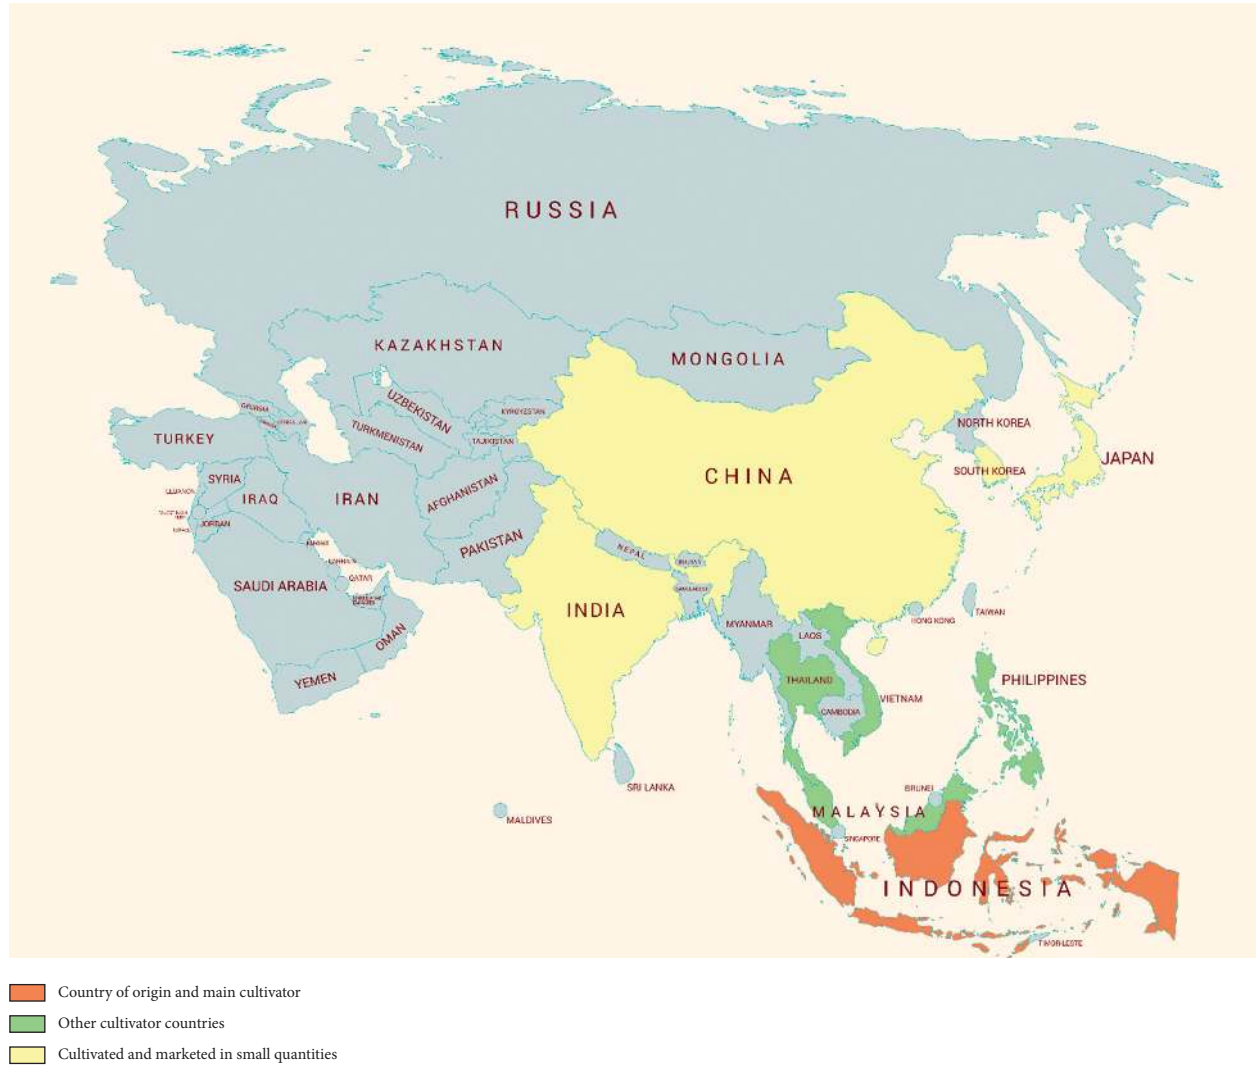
RUSSIA

KAZAKHSTAN

MONGOLIA

UZBEKISTAN

KYRGYZSTAN

TURKMENISTAN

TAJIKISTAN

GEORGIA

TURKEY

SYRIA

IRAQ

IRAN

AFGHANISTAN

LEBANON

JORDAN

KUWAIT

QATAR

SAUDI ARABIA

PAKISTAN

NEPAL

BHUTAN

BANGLADESH

OMAN

YEMEN

INDIA

CHINA

NORTH KOREA

SOUTH KOREA

JAPAN

MYANMAR

LAOS

HONG KONG

TAIWAN

THAILAND

VIETNAM

CAMBODIA

PHILIPPINES

SRI LANKA

MALDIVES

BRUNEI

MALAYSIA

SINGAPORE

INDONESIA

TIMOR-LESTE

Country of origin and main cultivator

Other cultivator countries

Cultivated and marketed in small quantities